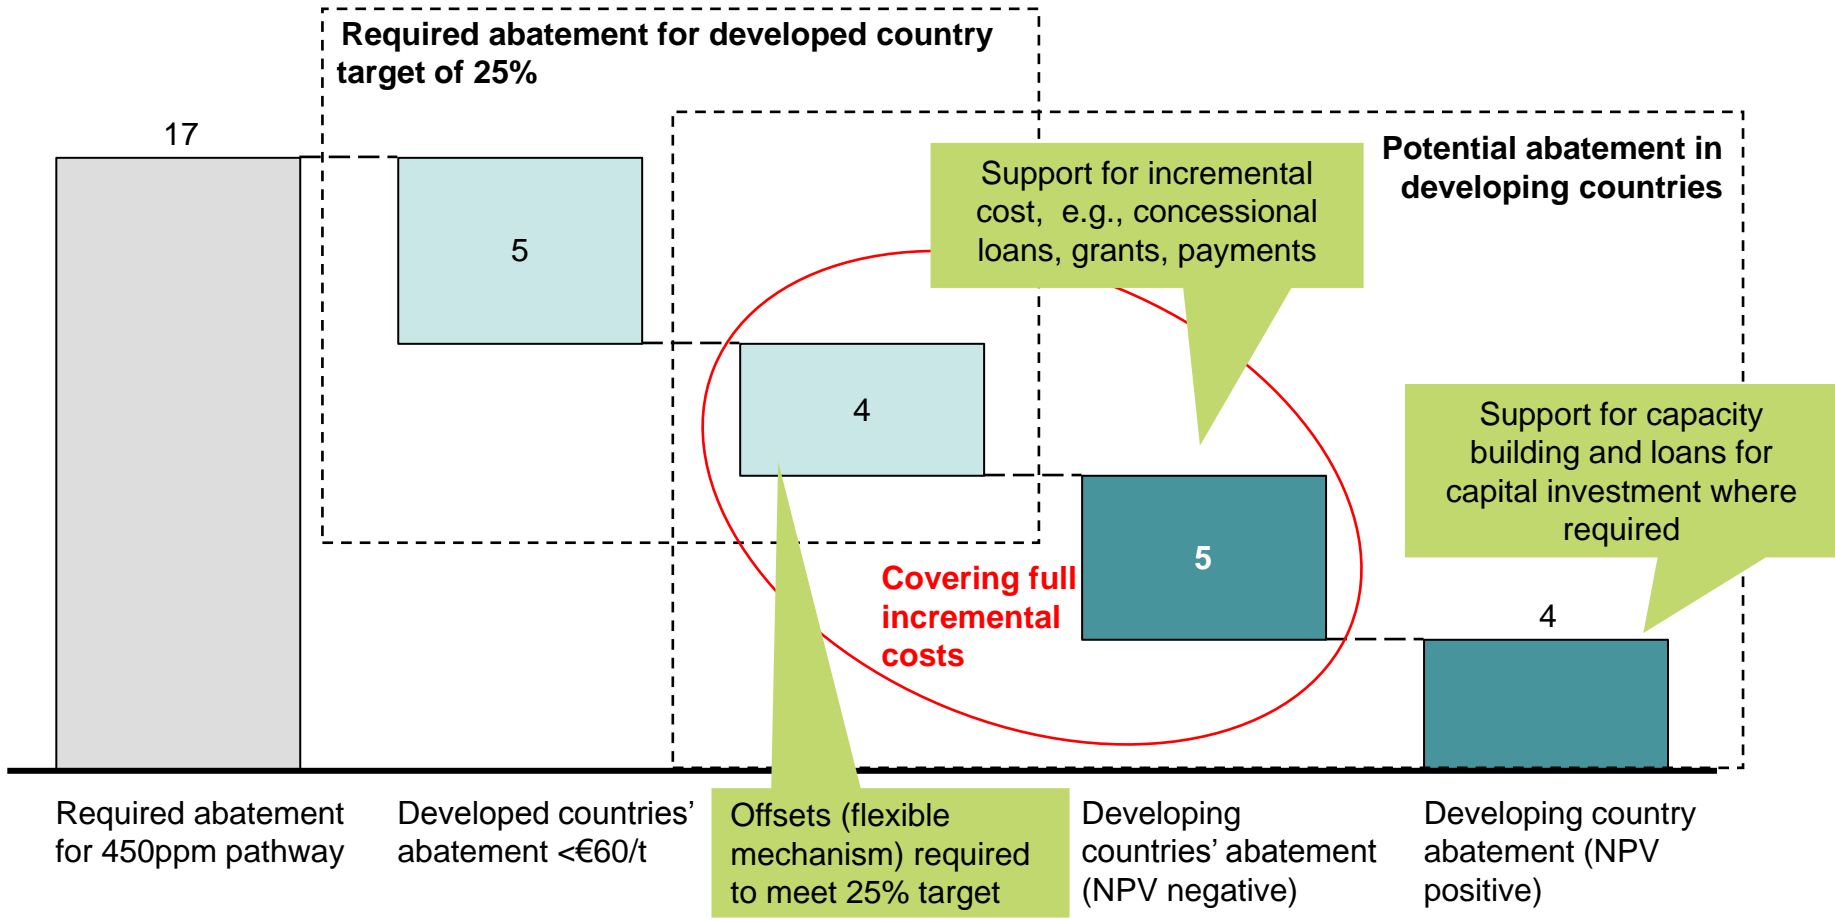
Required abatement for developed country target of 25%

17

5

Potential abatement in developing countries

Support for incremental cost, e.g., concessional loans, grants, payments

4

Support for capacity building and loans for capital investment where required

5

Covering full incremental costs

4

Required abatement for 450ppm pathway

Developed countries' abatement <€60/t

Offsets (flexible mechanism) required to meet 25% target

Developing countries' abatement (NPV negative)

Developing country abatement (NPV positive)